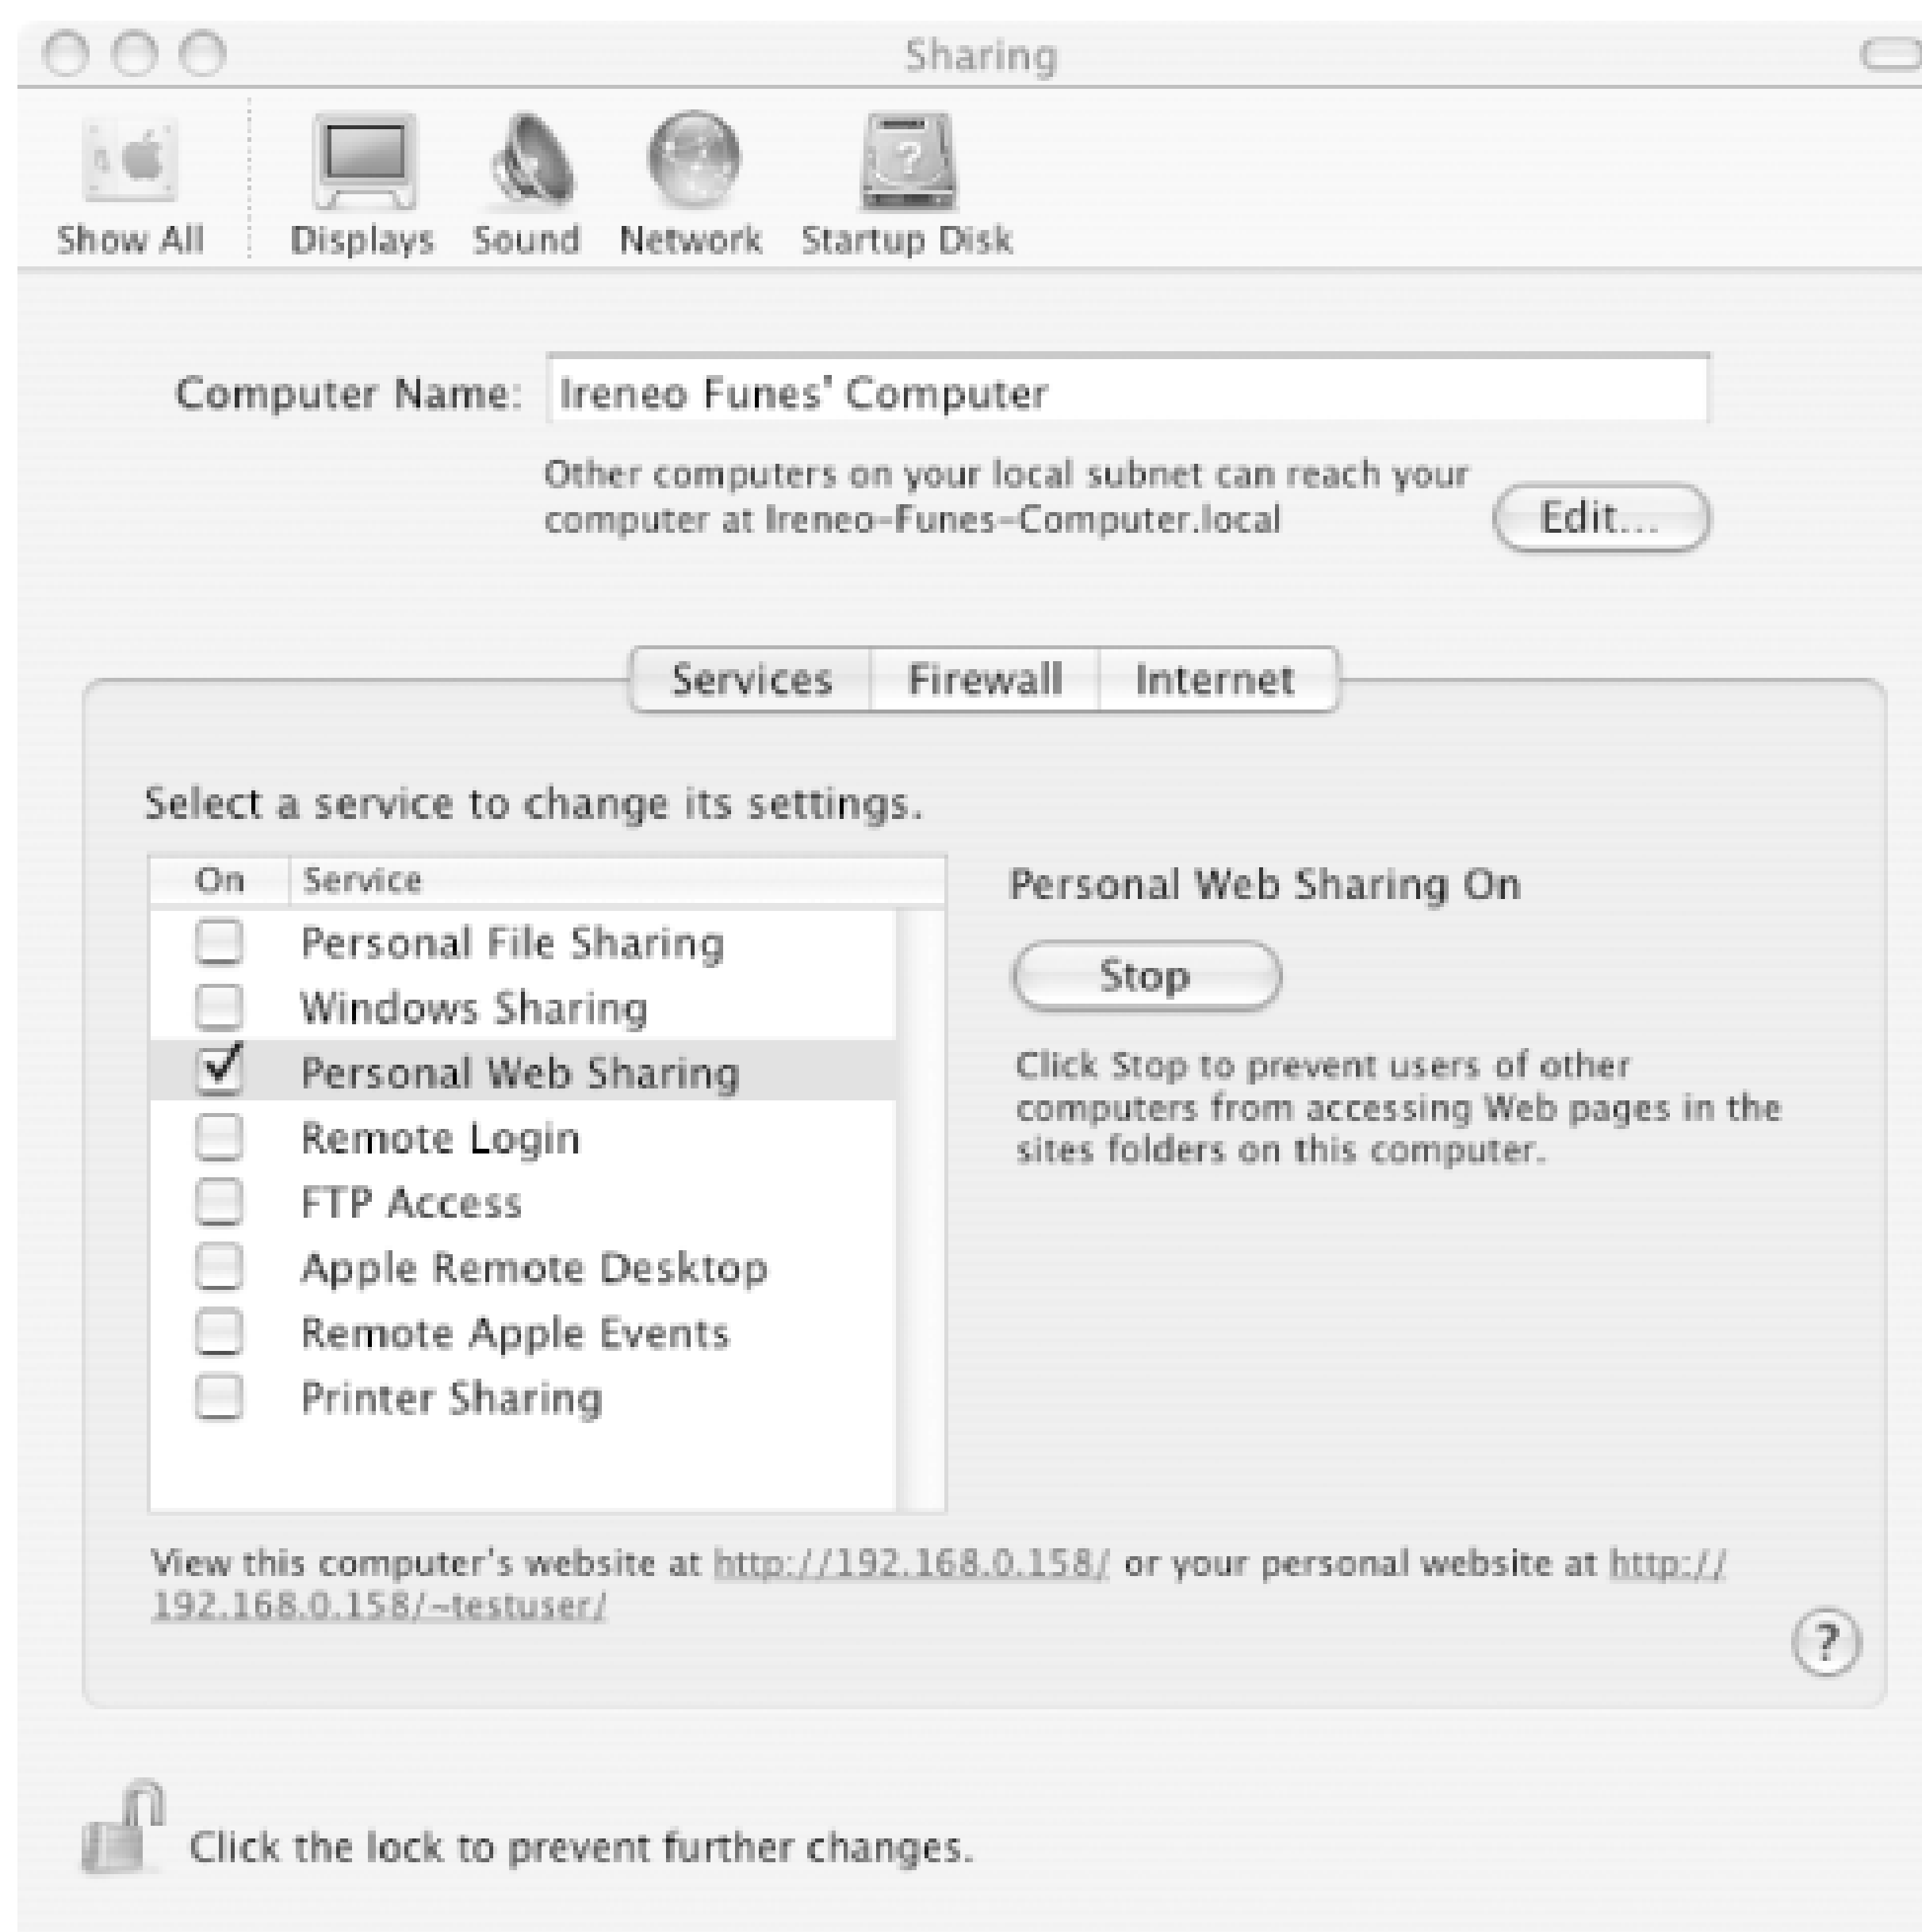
Sharing

Show All
Displays
Sound
Network
Startup Disk

Computer Name: Ireneo Funes' Computer

Other computers on your local subnet can reach your computer at Ireneo-Funes-Computer.local

Edit...

Services | Firewall | Internet

Select a service to change its settings.

| On | Service |
|---|---|
| ☐ | Personal File Sharing |
| ☐ | Windows Sharing |
| ☑ | Personal Web Sharing |
| ☐ | Remote Login |
| ☐ | FTP Access |
| ☐ | Apple Remote Desktop |
| ☐ | Remote Apple Events |
| ☐ | Printer Sharing |

Personal Web Sharing On

Stop

Click Stop to prevent users of other computers from accessing Web pages in the sites folders on this computer.

View this computer's website at http://192.168.0.158/ or your personal website at http://192.168.0.158/~testuser/

?

Click the lock to prevent further changes.